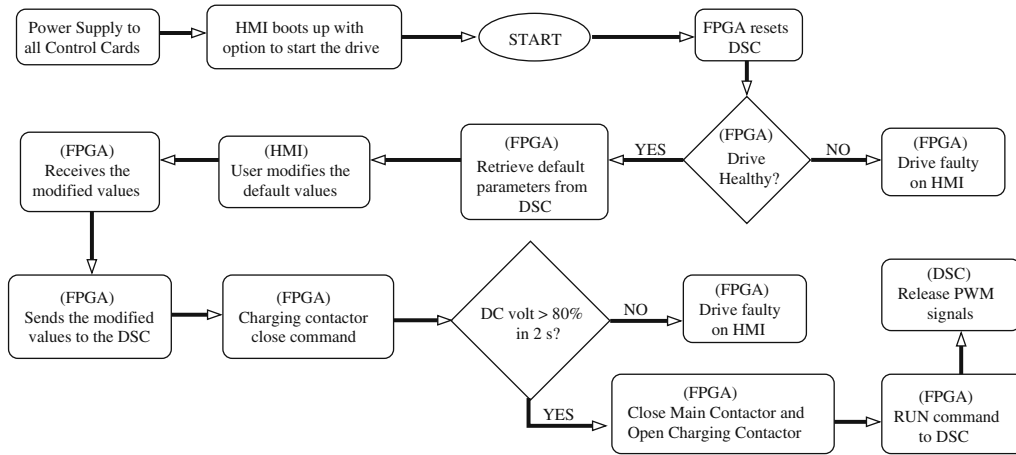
Power Supply to all Control Cards

HMI boots up with option to start the drive

START

FPGA resets DSC

(FPGA) Drive Healthy?

NO

(FPGA) Drive faulty on HMI

YES

(FPGA) Retrieve default parameters from DSC

(HMI) User modifies the default values

(FPGA) Receives the modified values

(FPGA) Sends the modified values to the DSC

(FPGA) Charging contactor close command

DC volt > 80% in 2 s?

NO

(FPGA) Drive faulty on HMI

YES

(FPGA) Close Main Contactor and Open Charging Contactor

(FPGA) RUN command to DSC

(DSC) Release PWM signals